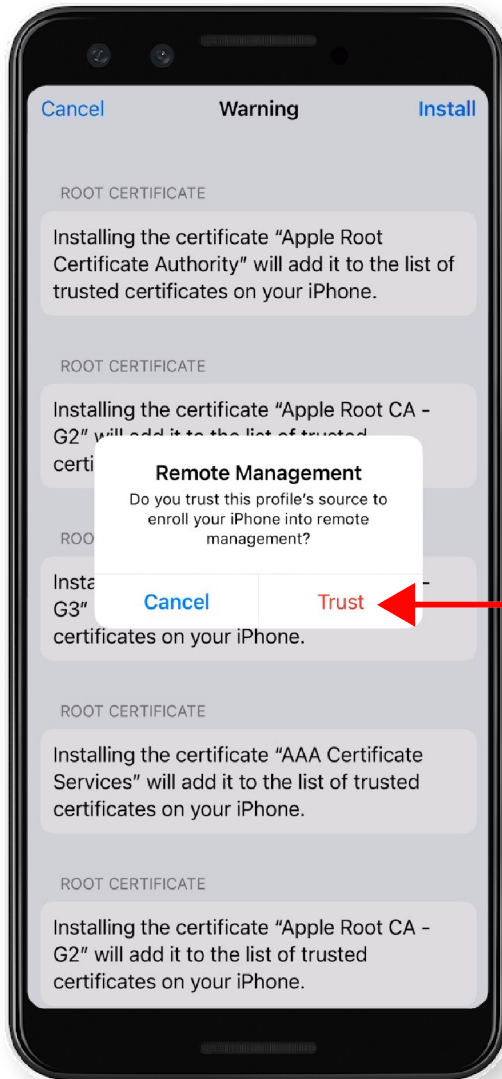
Cancel Warning Install

ROOT CERTIFICATE

Installing the certificate “Apple Root Certificate Authority” will add it to the list of trusted certificates on your iPhone.

ROOT CERTIFICATE

Installing the certificate “Apple Root CA - G2” will add it to the list of trusted certi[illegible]

ROO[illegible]

Insta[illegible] - G3” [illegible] certificates on your iPhone.

Remote Management

Do you trust this profile’s source to enroll your iPhone into remote management?

Cancel Trust

ROOT CERTIFICATE

Installing the certificate “AAA Certificate Services” will add it to the list of trusted certificates on your iPhone.

ROOT CERTIFICATE

Installing the certificate “Apple Root CA - G2” will add it to the list of trusted certificates on your iPhone.